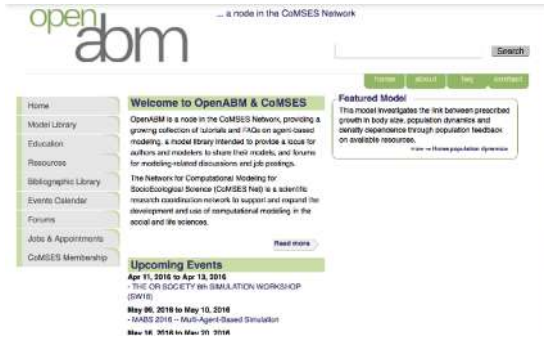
open abm

... a node in the CoMSES Network

Search

home about faq contact

Home
Model Library
Education
Resources
Bibliographic Library
Events Calendar
Forums
Jobs & Appointments
CoMSES Membership

Welcome to OpenABM & CoMSES

OpenABM is a node in the CoMSES Network, providing a growing collection of tutorials and FAQs on agent-based modeling, a model library intended to provide a locus for authors and modelers to share their models, and forums for modeling-related discussions and job postings.

The Network for Computational Modeling for SocioEcological Science (CoMSES Net) is a scientific research coordination network to support and expand the development and use of computational modeling in the social and life sciences.

Read more

Upcoming Events

Apr 11, 2016 to Apr 13, 2016
- THE OR SOCIETY 8th SIMULATION WORKSHOP (SW16)

May 09, 2016 to May 10, 2016
- MABS 2016 -- Multi-Agent-Based Simulation

May 16, 2016 to May 20, 2016

Featured Model

This model investigates the link between prescribed growth in body size, population dynamics and density dependence through population feedback on available resources.

view → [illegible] population dynamics